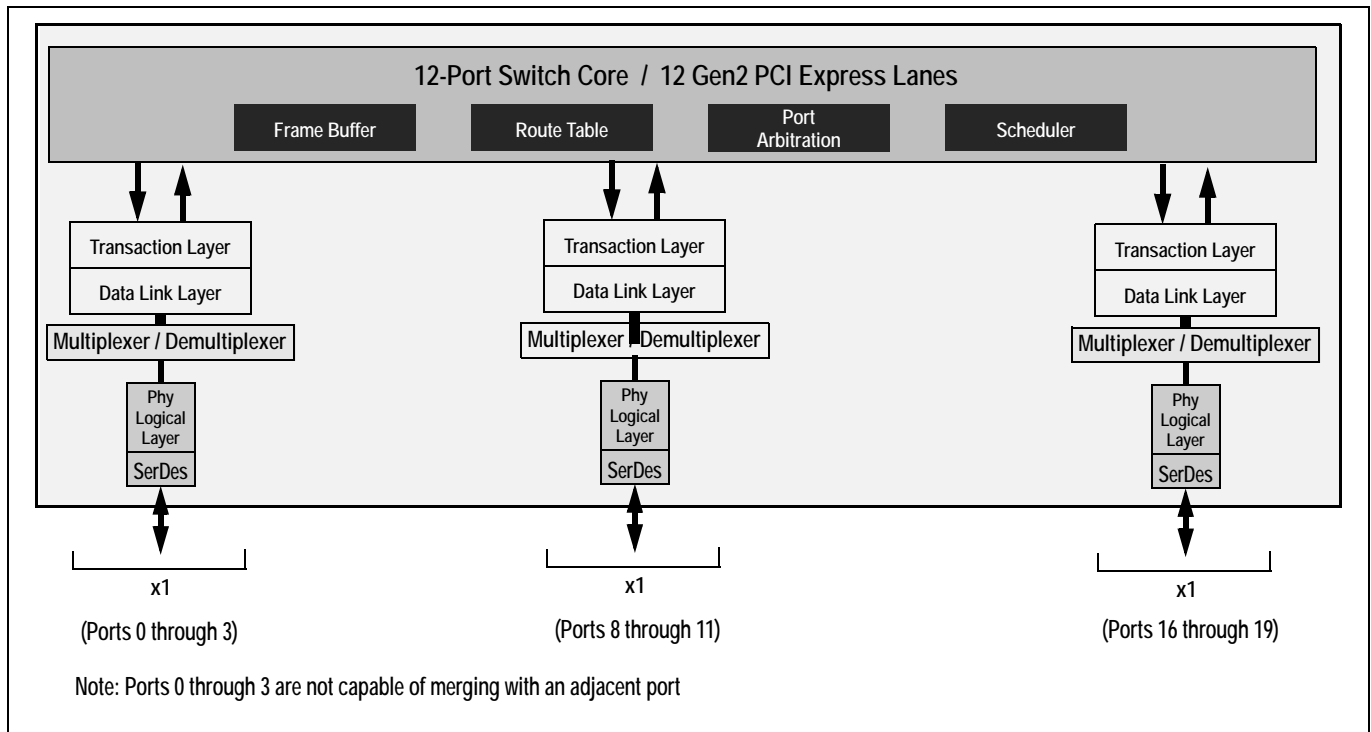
12-Port Switch Core / 12 Gen2 PCI Express Lanes

Frame Buffer

Route Table

Port Arbitration

Scheduler

Transaction Layer

Data Link Layer

Multiplexer / Demultiplexer

Phy Logical Layer

SerDes

x1

(Ports 0 through 3)

Transaction Layer

Data Link Layer

Multiplexer / Demultiplexer

Phy Logical Layer

SerDes

x1

(Ports 8 through 11)

Transaction Layer

Data Link Layer

Multiplexer / Demultiplexer

Phy Logical Layer

SerDes

x1

(Ports 16 through 19)

Note: Ports 0 through 3 are not capable of merging with an adjacent port